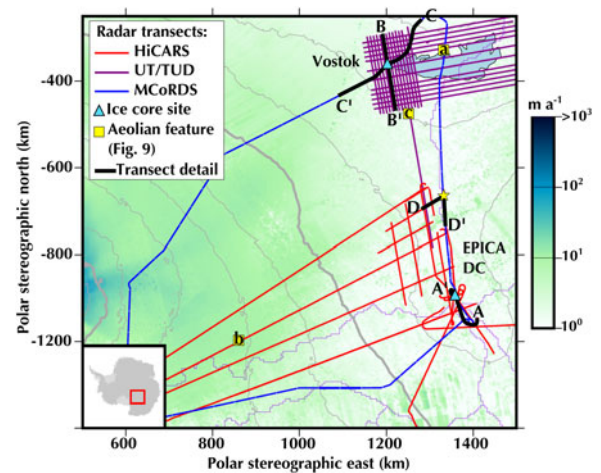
Radar transects:
HiCARS
UT/TUD
MCoRDS
Ice core site
Aeolian feature (Fig. 9)
Transect detail

B
C
a
Vostok
C'
B'
c
D
D'
EPICA DC
A'
A
b

m a$^{-1}$
>10$^3$
10$^2$
10$^1$
10$^0$

Polar stereographic north (km)
-400
-600
-800
-1000
-1200

600
800
1000
1200
1400
Polar stereographic east (km)